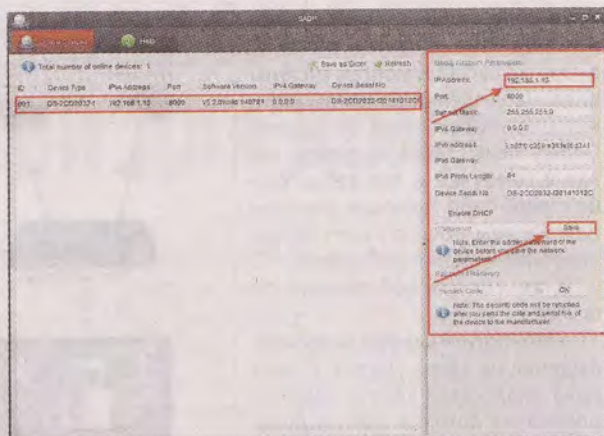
SADP

Help

Total number of online devices: 1

Save as Excel Refresh

| ID | Device Type | IPv4 Address | Port | Software Version | IPv4 Gateway | Device Serial No. |
|---|---|---|---|---|---|---|
| 001 | DS-2CD2032-I | 192.168.1.10 | 8000 | V5.2.0build 140721 | 0.0.0.0 | DS-2CD2032-I20141012C |

Modify Network Parameters

IP Address: 192.168.1.10

Port: 8000

Subnet Mask: 255.255.255.0

IPv4 Gateway: 0.0.0.0

IPv6 Address: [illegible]

IPv6 Gateway:

IPv6 Prefix Length: 64

Device Serial No.: DS-2CD2032-I20141012C

Enable DHCP

Password

Save

Note: Enter the admin password of the device before you save the network parameters.

Password Recovery

Security Code: OK

Note: The security code will be returned when you send the code and serial No. of the device to the manufacturer.